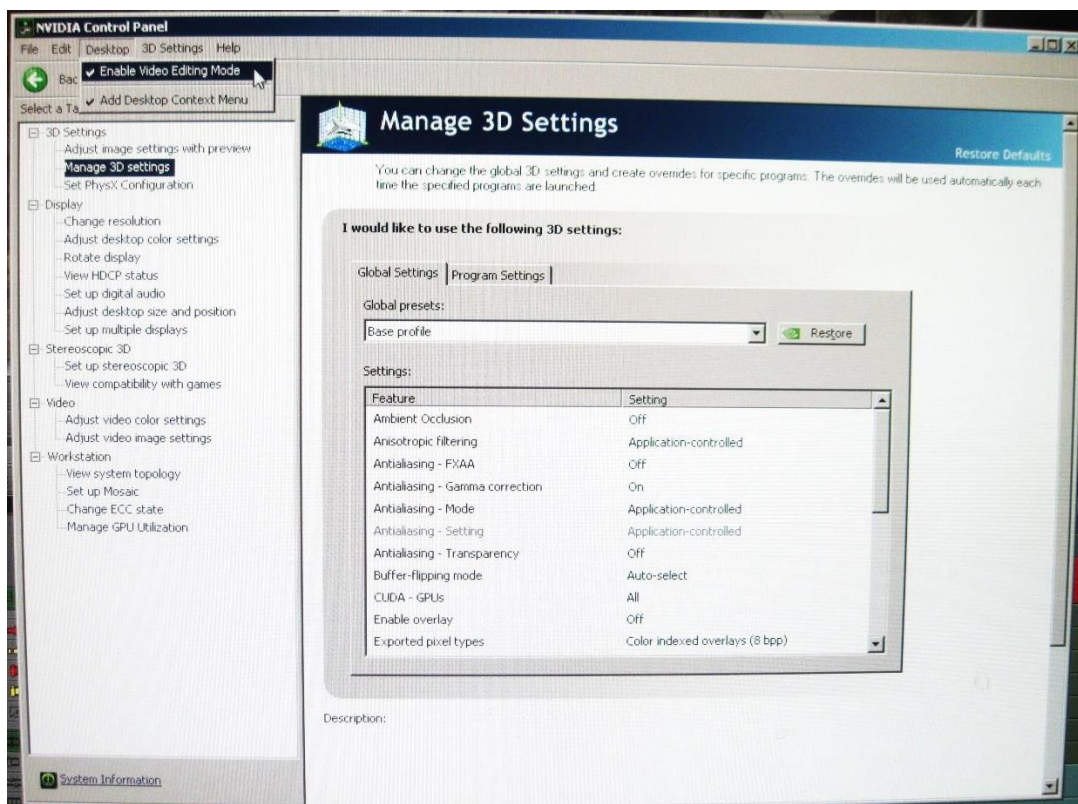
NVIDIA Control Panel

File Edit Desktop 3D Settings Help

✔ Enable Video Editing Mode
✔ Add Desktop Context Menu

Bac

Select a Ta

3D Settings
Adjust image settings with preview
Manage 3D settings
Set PhysX Configuration
Display
Change resolution
Adjust desktop color settings
Rotate display
View HDCP status
Set up digital audio
Adjust desktop size and position
Set up multiple displays
Stereoscopic 3D
Set up stereoscopic 3D
View compatibility with games
Video
Adjust video color settings
Adjust video image settings
Workstation
View system topology
Set up Mosaic
Change ECC state
Manage GPU Utilization

System Information

Manage 3D Settings

Restore Defaults

You can change the global 3D settings and create overrides for specific programs. The overrides will be used automatically each time the specified programs are launched.

I would like to use the following 3D settings:

Global Settings | Program Settings

Global presets:

Base profile

Restore

Settings:

| Feature | Setting |
|---|---|
| Ambient Occlusion | Off |
| Anisotropic filtering | Application-controlled |
| Antialiasing - FXAA | Off |
| Antialiasing - Gamma correction | On |
| Antialiasing - Mode | Application-controlled |
| Antialiasing - Setting | Application-controlled |
| Antialiasing - Transparency | Off |
| Buffer-flipping mode | Auto-select |
| CUDA - GPUs | All |
| Enable overlay | Off |
| Exported pixel types | Color indexed overlays (8 bpp) |

Description: